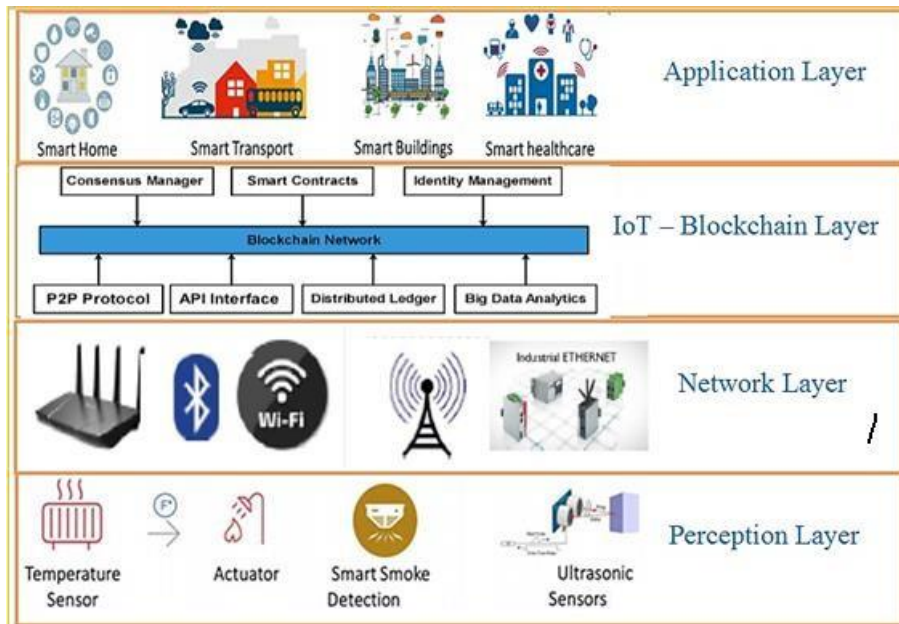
Smart Home
Smart Transport
Smart Buildings
Smart healthcare
Application Layer

Consensus Manager
Smart Contracts
Identity Management
Blockchain Network
P2P Protocol
API Interface
Distributed Ledger
Big Data Analytics
IoT – Blockchain Layer

Wi-Fi
Industrial ETHERNET
Network Layer

Temperature Sensor
F°
Actuator
Smart Smoke Detection
Ultrasonic Sensors
Perception Layer